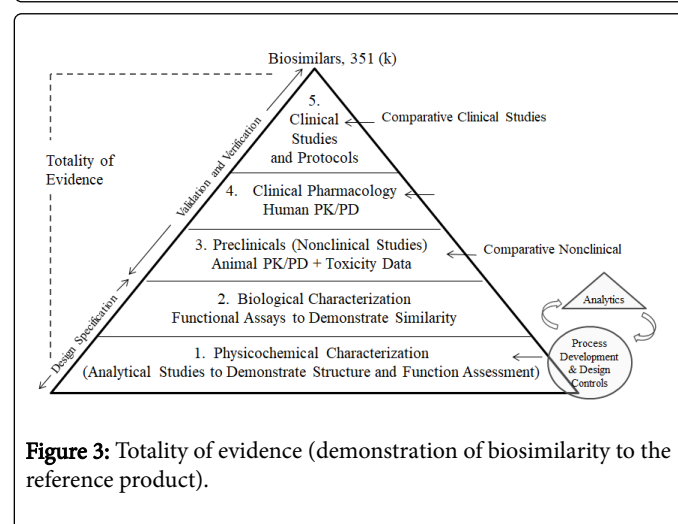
Biosimilars, 351 (k)

Totality of Evidence

Validation and Verification

Design Specification

5. Clinical Studies and Protocols

Comparative Clinical Studies

4. Clinical Pharmacology Human PK/PD

3. Preclinicals (Nonclinical Studies) Animal PK/PD + Toxicity Data

Comparative Nonclinical

2. Biological Characterization Functional Assays to Demonstrate Similarity

Analytics

1. Physicochemical Characterization (Analytical Studies to Demonstrate Structure and Function Assessment)

Process Development & Design Controls

Figure 3: Totality of evidence (demonstration of biosimilarity to the reference product).